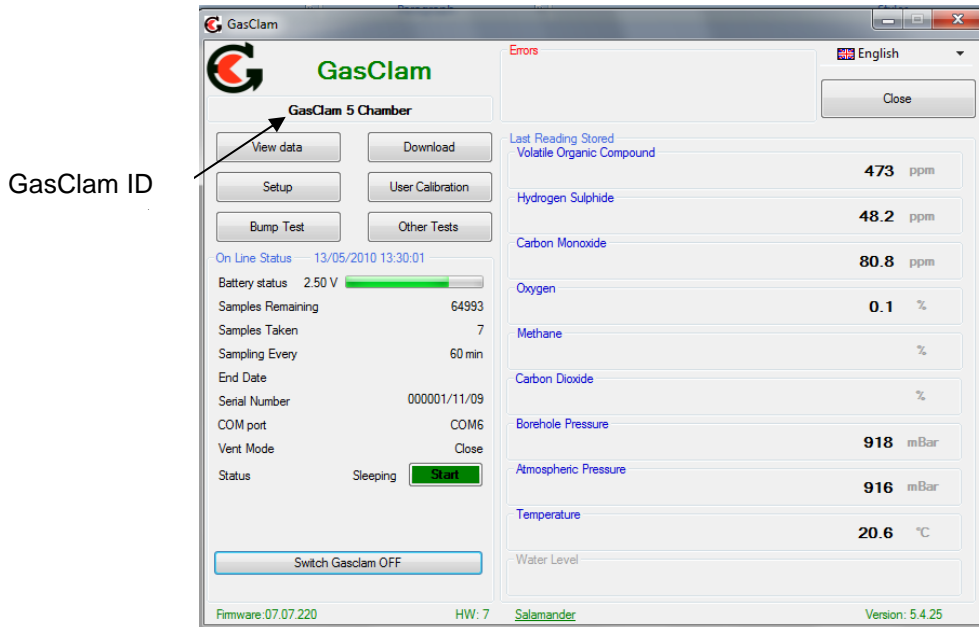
GasClam

GasClam

GasClam 5 Chamber

GasClam ID

View data

Download

Setup

User Calibration

Bump Test

Other Tests

On Line Status 13/05/2010 13:30:01

Battery status 2.50 V

Samples Remaining 64993

Samples Taken 7

Sampling Every 60 min

End Date

Serial Number 000001/11/09

COM port COM6

Vent Mode Close

Status Sleeping Start

Switch Gasclam OFF

Firmware:07.07.220 HW: 7

Errors

English

Close

Last Reading Stored

Volatile Organic Compound 473 ppm

Hydrogen Sulphide 48.2 ppm

Carbon Monoxide 80.8 ppm

Oxygen 0.1 %

Methane %

Carbon Dioxide %

Borehole Pressure 918 mBar

Atmospheric Pressure 916 mBar

Temperature 20.6 °C

Water Level

Salamander

Version: 5.4.25